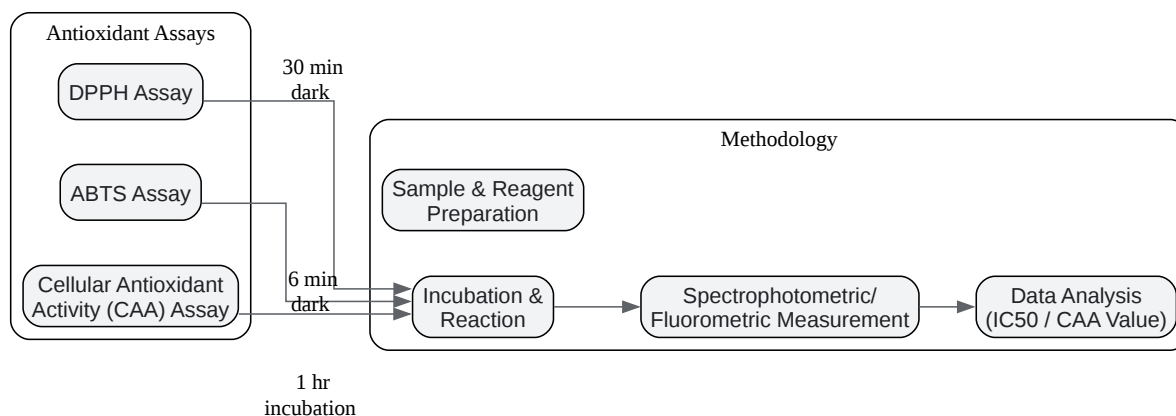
Antioxidant Assays

DPPH Assay

ABTS Assay

Cellular Antioxidant Activity (CAA) Assay

30 min dark

6 min dark

1 hr incubation

Methodology

Sample & Reagent Preparation

Incubation & Reaction

Spectrophotometric/ Fluorometric Measurement

Data Analysis (IC50 / CAA Value)